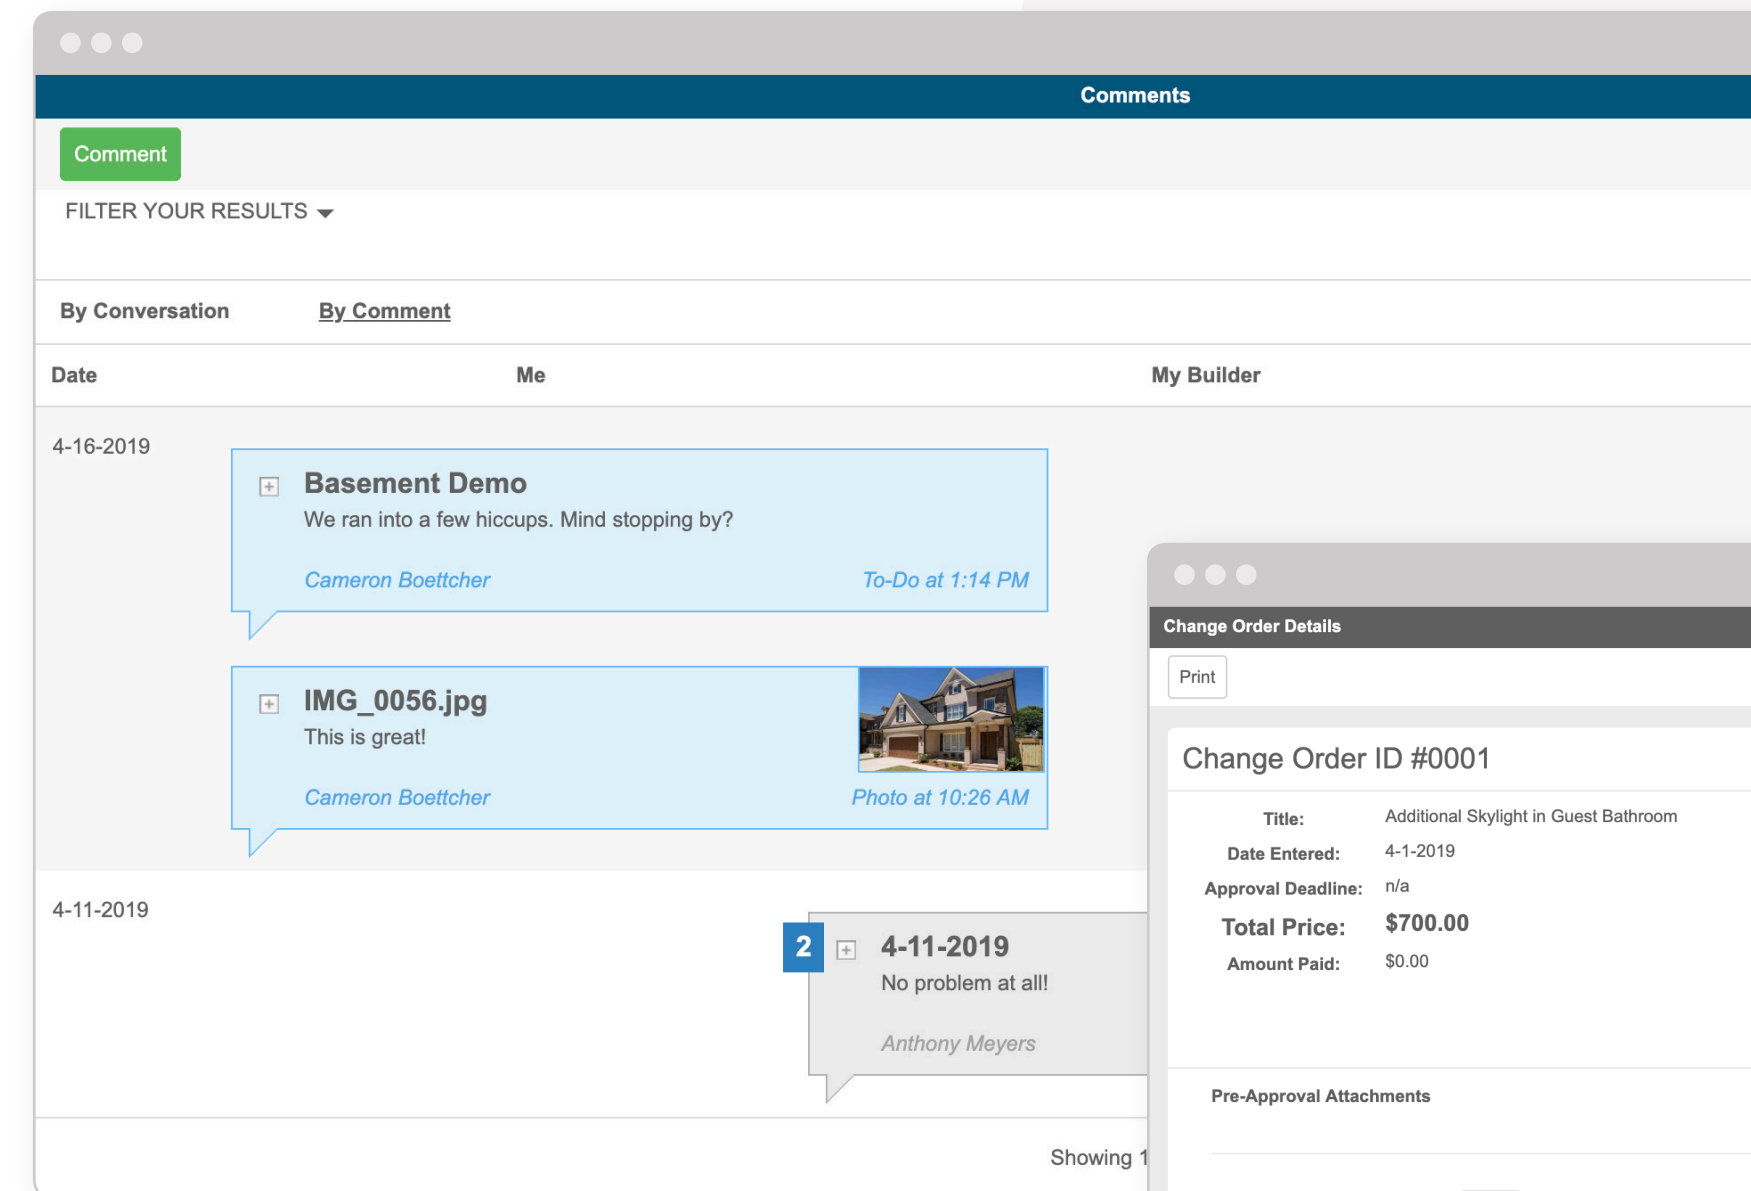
Comments

Comment

FILTER YOUR RESULTS

By Conversation By Comment

| Date | Me | My Builder |
|---|---|---|

4-16-2019

Basement Demo
We ran into a few hiccups. Mind stopping by?
Cameron Boettcher To-Do at 1:14 PM

IMG_0056.jpg
This is great!
Cameron Boettcher Photo at 10:26 AM

4-11-2019

2
4-11-2019
No problem at all!
Anthony Meyers

Showing 1

Change Order Details

Print

Change Order ID #0001

Title: Additional Skylight in Guest Bathroom
Date Entered: 4-1-2019
Approval Deadline: n/a
Total Price: $700.00
Amount Paid: $0.00

Pre-Approval Attachments